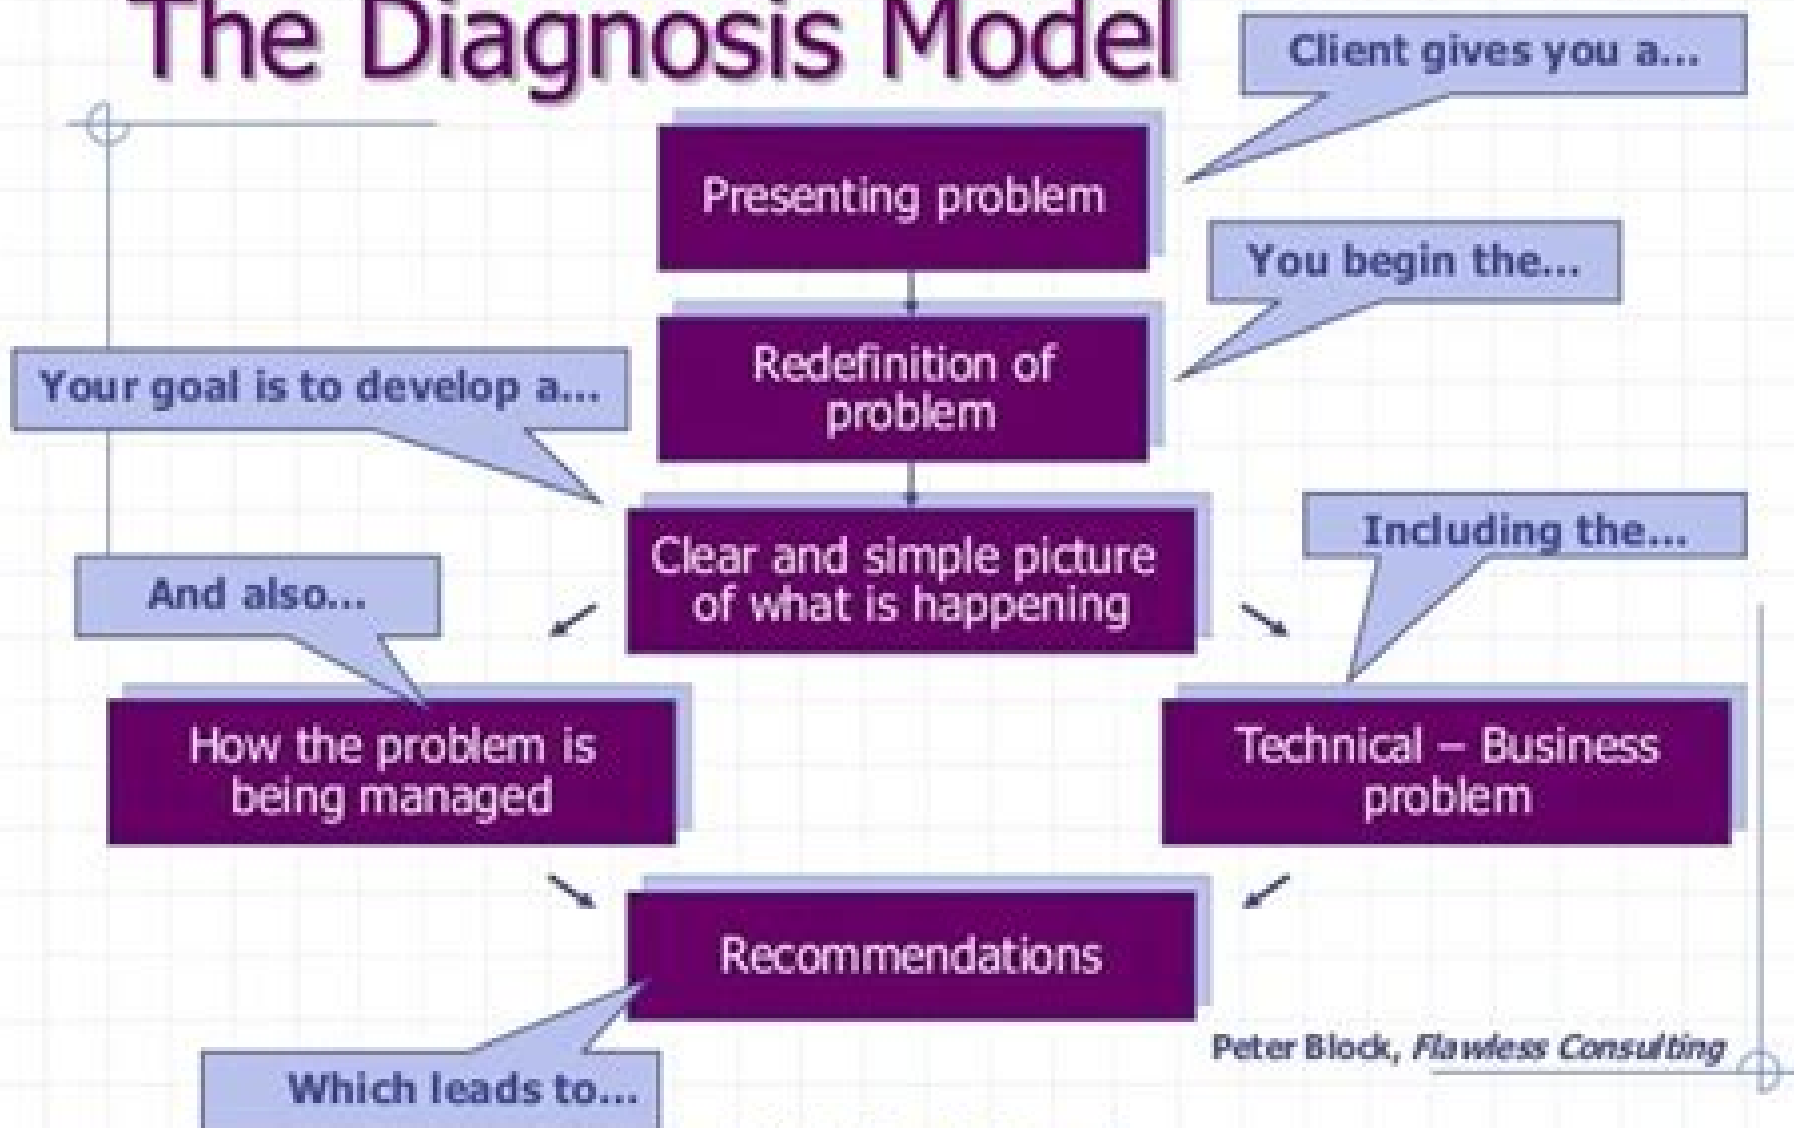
The Diagnosis Model

Client gives you a...

Presenting problem

You begin the...

Redefinition of problem

Your goal is to develop a...

Clear and simple picture of what is happening

Including the...

And also...

How the problem is being managed

Technical – Business problem

Recommendations

Which leads to...

Peter Block, *Flawless Consulting*